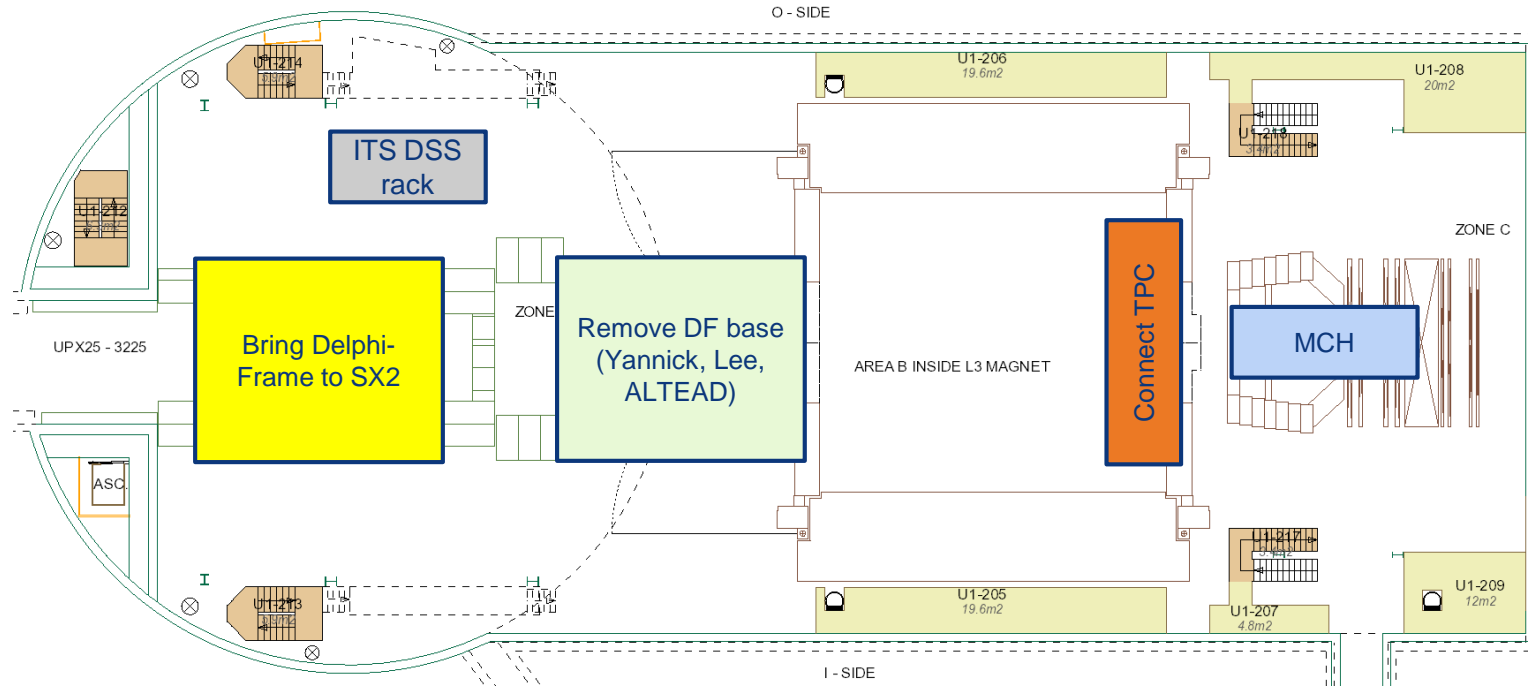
O - SIDE

U1-214

U1-206
19.6m2

U1-208
20m2

U1-218

ITS DSS rack

U1-212

ZONE C

Bring Delphi-Frame to SX2

ZONE

Remove DF base (Yannick, Lee, ALTEAD)

Connect TPC

MCH

UPX25 - 3225

AREA B INSIDE L3 MAGNET

ASC.

U1-217

U1-213

U1-205
19.6m2

U1-207
4.8m2

U1-209
12m2

I - SIDE